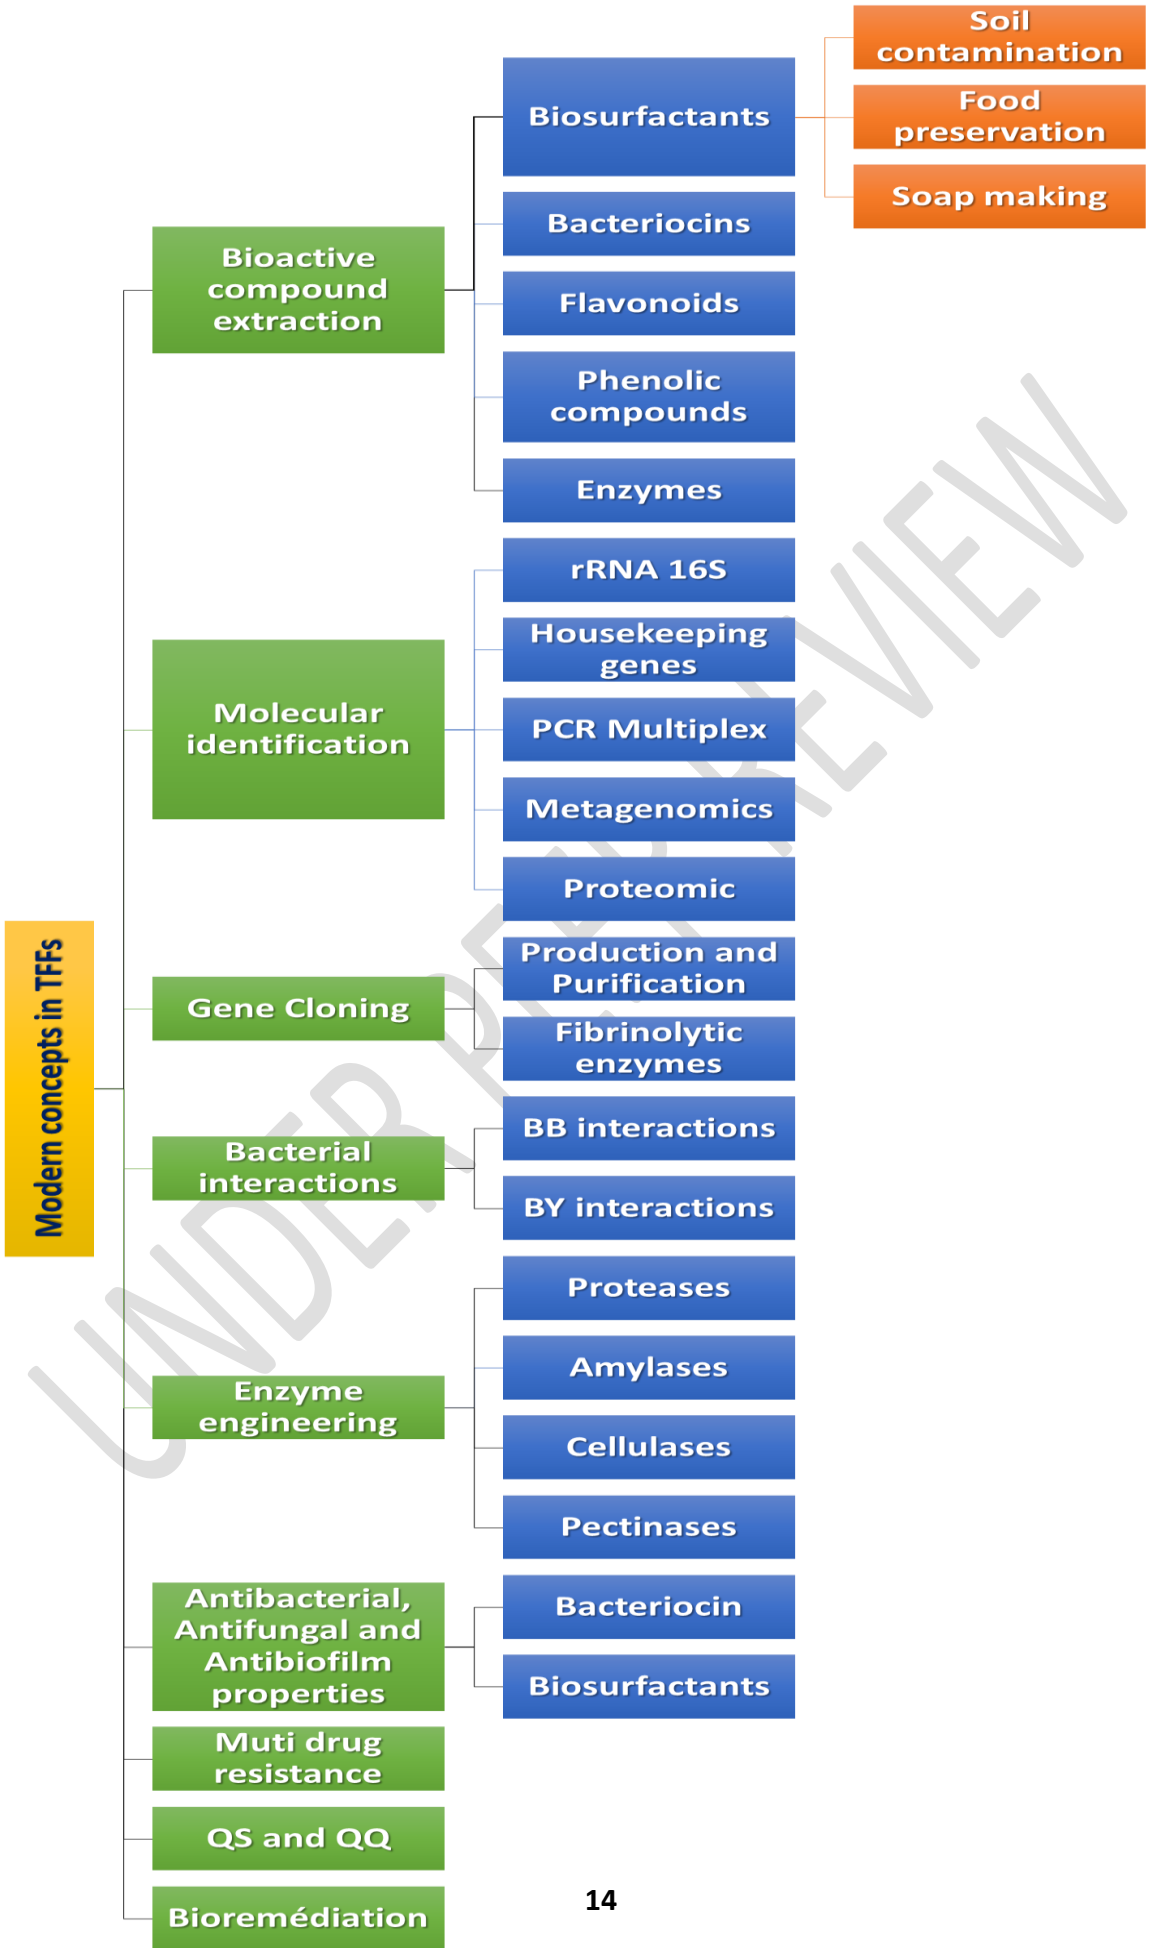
Modern concepts in TFFs

Bioactive compound extraction

Biosurfactants

Soil contamination

Food preservation

Soap making

Bacteriocins

Flavonoids

Phenolic compounds

Enzymes

Molecular identification

rRNA 16S

Housekeeping genes

PCR Multiplex

Metagenomics

Proteomic

Gene Cloning

Production and Purification

Fibrinolytic enzymes

Bacterial interactions

BB interactions

BY interactions

Enzyme engineering

Proteases

Amylases

Cellulases

Pectinases

Antibacterial, Antifungal and Antibiofilm properties

Bacteriocin

Biosurfactants

Muti drug resistance

QS and QQ

Bioremédiation

UNDER PEER REVIEW

14